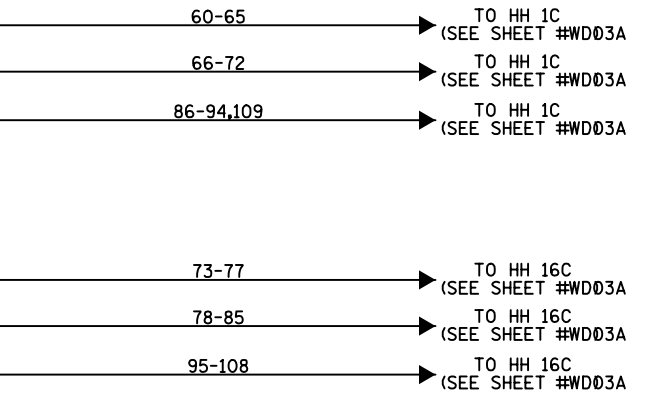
60-65
TO HH 1C
(SEE SHEET #WD03A

66-72
TO HH 1C
(SEE SHEET #WD03A

86-94,109
TO HH 1C
(SEE SHEET #WD03A

73-77
TO HH 16C
(SEE SHEET #WD03A

78-85
TO HH 16C
(SEE SHEET #WD03A

95-108
TO HH 16C
(SEE SHEET #WD03A